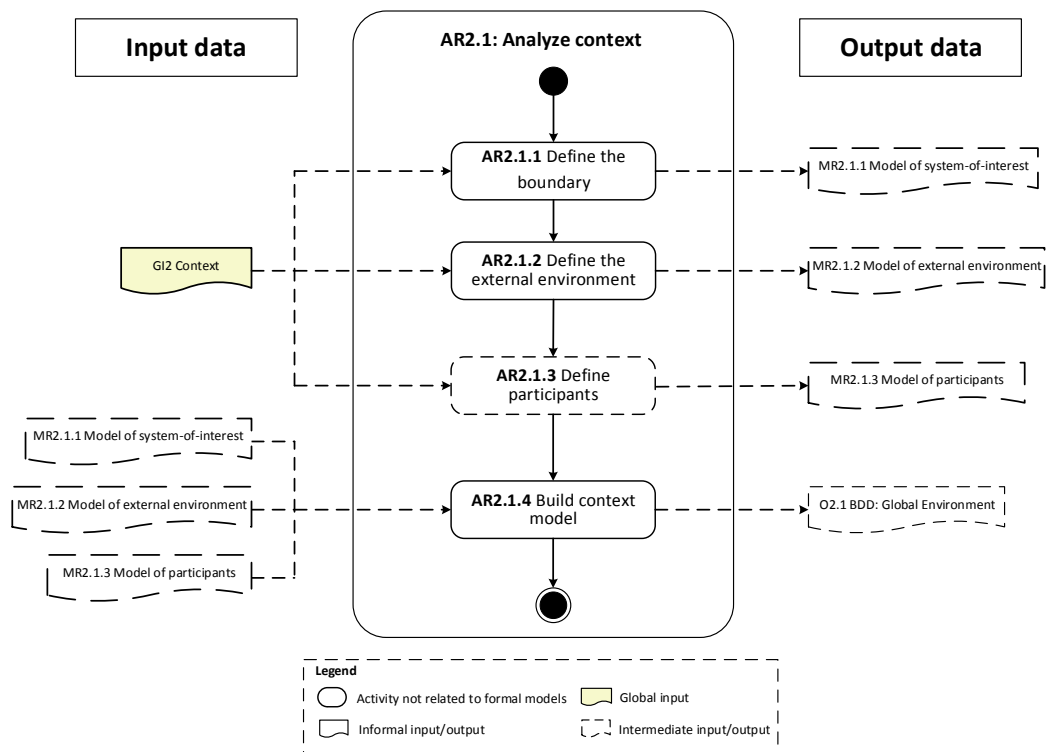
Input data

AR2.1: Analyze context

Output data

AR2.1.1 Define the boundary

MR2.1.1 Model of system-of-interest

GI2 Context

AR2.1.2 Define the external environment

MR2.1.2 Model of external environment

AR2.1.3 Define participants

MR2.1.3 Model of participants

MR2.1.1 Model of system-of-interest

MR2.1.2 Model of external environment

AR2.1.4 Build context model

O2.1 BDD: Global Environment

MR2.1.3 Model of participants

Legend

Activity not related to formal models

Global input

Informal input/output

Intermediate input/output